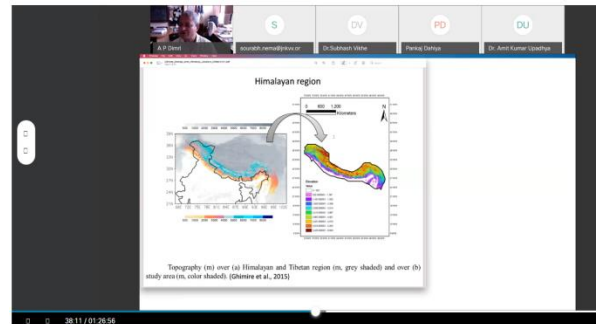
A P Dimri

S
sourabh.nema@jnkvv.or

DV
Dr.Subhash Vikhe

PD
Pankaj Dahiya

DU
Dr. Amit Kumar Upadhya

Himalayan region

0 600 1,200
Kilometers

N

Topography (m) over (a) Himalayan and Tibetan region (m, grey shaded) and over (b) study area (m, color shaded). (Ghimire et al., 2015)

38:11 / 01:26:56